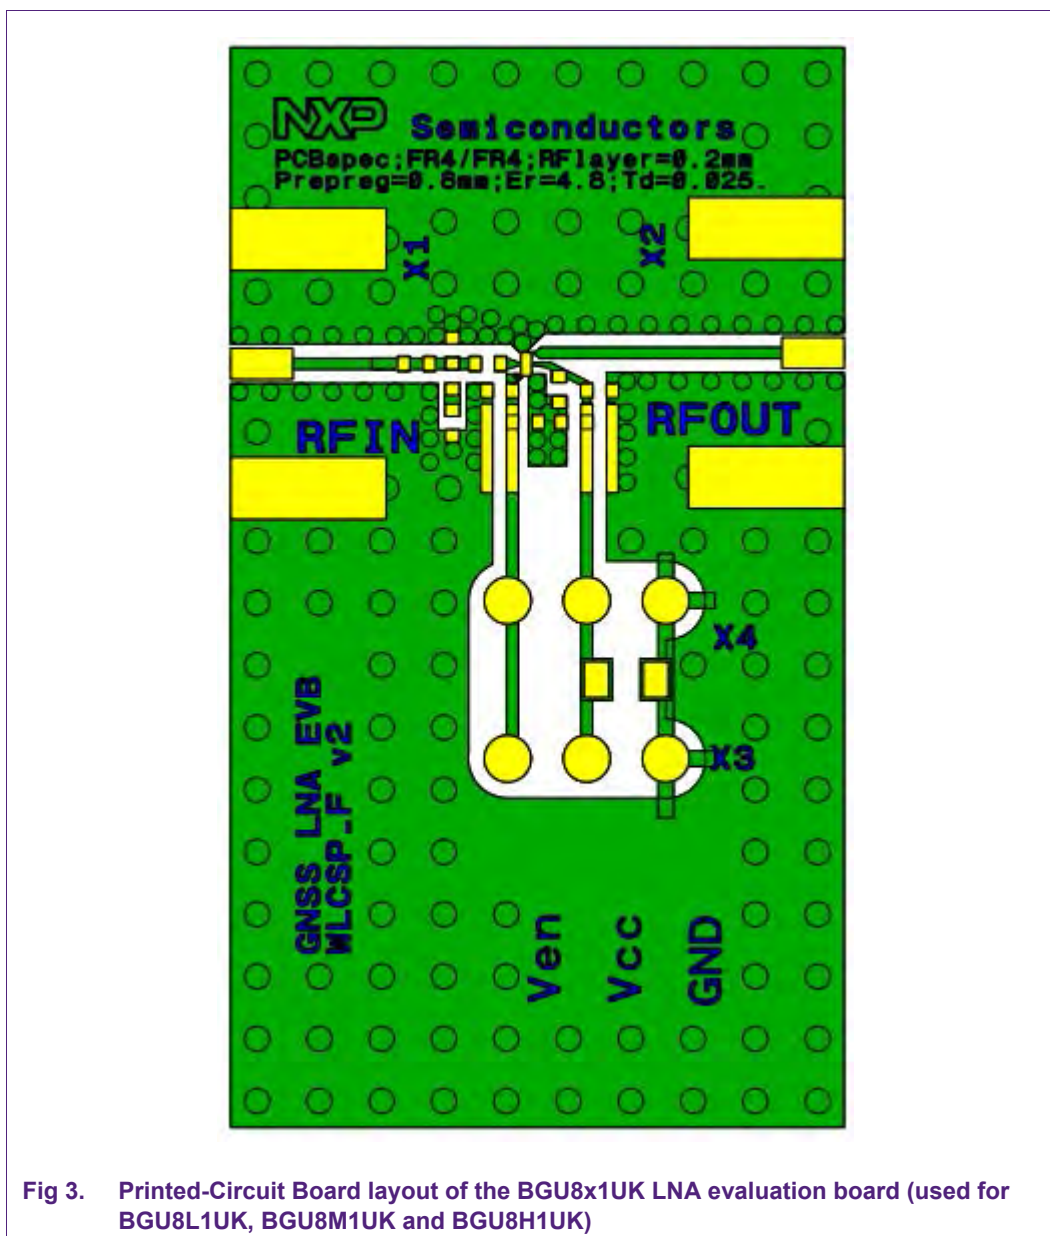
NXP Semiconductors
PCBspec:FR4/FR4;RFlayer=0.2mm
Prepreg=0.6mm;Er=4.8;Td=0.025.

X1

X2

RFIN

RFOUT

X4

X3

GNSS LNA EVB
WLCSP_F v2

Ven

Vcc

GND

Fig 3. Printed-Circuit Board layout of the BGU8x1UK LNA evaluation board (used for BGU8L1UK, BGU8M1UK and BGU8H1UK)